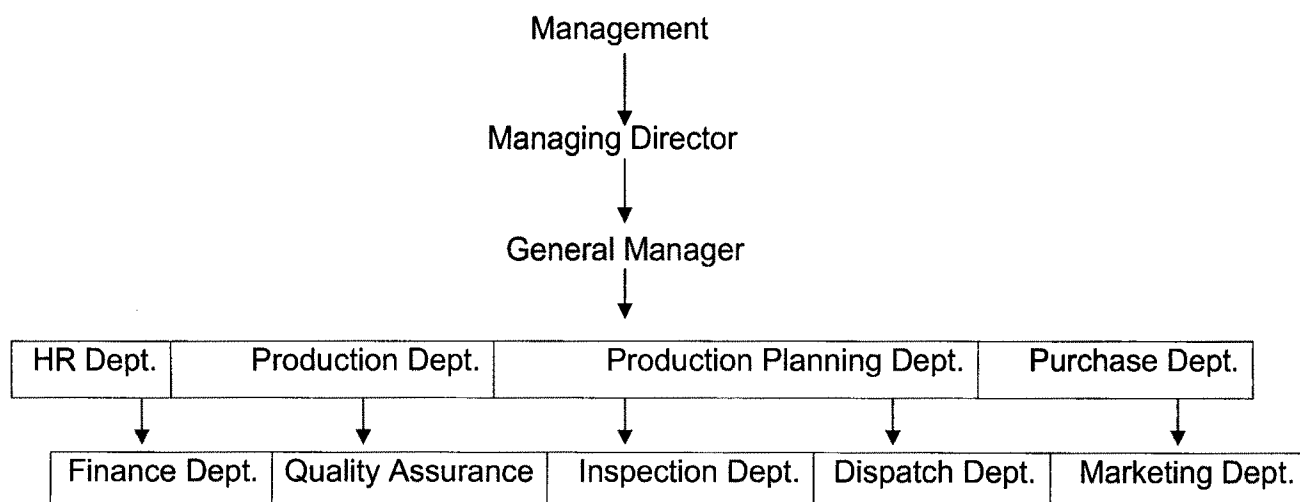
Management

Managing Director

General Manager

| HR Dept. | Production Dept. | Production Planning Dept. | Purchase Dept. |
|---|---|---|---|

| Finance Dept. | Quality Assurance | Inspection Dept. | Dispatch Dept. | Marketing Dept. |
|---|---|---|---|---|